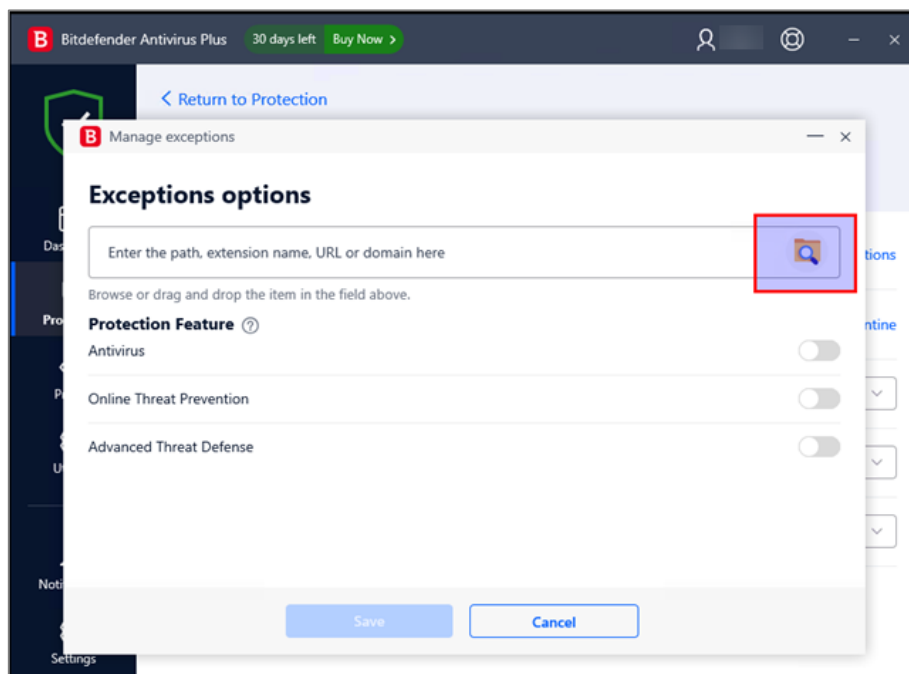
B Bitdefender Antivirus Plus 30 days left Buy Now >

< Return to Protection

Das

Pro

P

U

Noti

Settings

tions

ntine

B Manage exceptions

Exceptions options

Enter the path, extension name, URL or domain here

Browse or drag and drop the item in the field above.

Protection Feature

Antivirus

Online Threat Prevention

Advanced Threat Defense

Save

Cancel